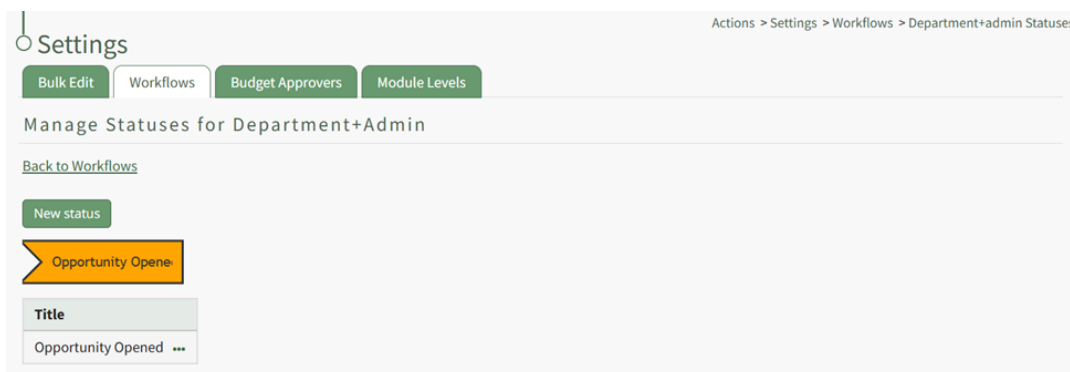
Settings

Actions > Settings > Workflows > Department+admin Statuse

Bulk Edit | Workflows | Budget Approvers | Module Levels

Manage Statuses for Department+Admin

Back to Workflows

New status

Opportunity Opene

| Title |
|---|
| Opportunity Opened ••• |